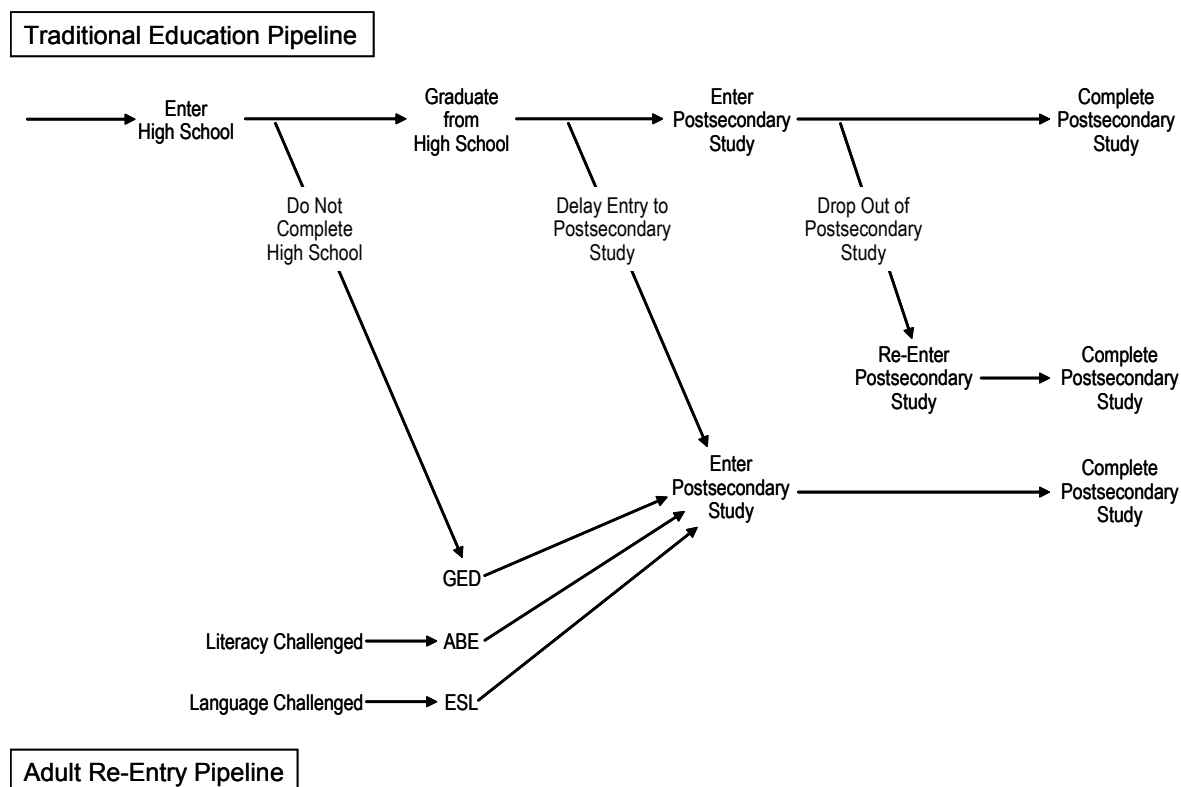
Traditional Education Pipeline

Enter High School

Graduate from High School

Enter Postsecondary Study

Complete Postsecondary Study

Do Not Complete High School

Delay Entry to Postsecondary Study

Drop Out of Postsecondary Study

Re-Enter Postsecondary Study

Complete Postsecondary Study

Enter Postsecondary Study

Complete Postsecondary Study

GED

Literacy Challenged

ABE

Language Challenged

ESL

Adult Re-Entry Pipeline